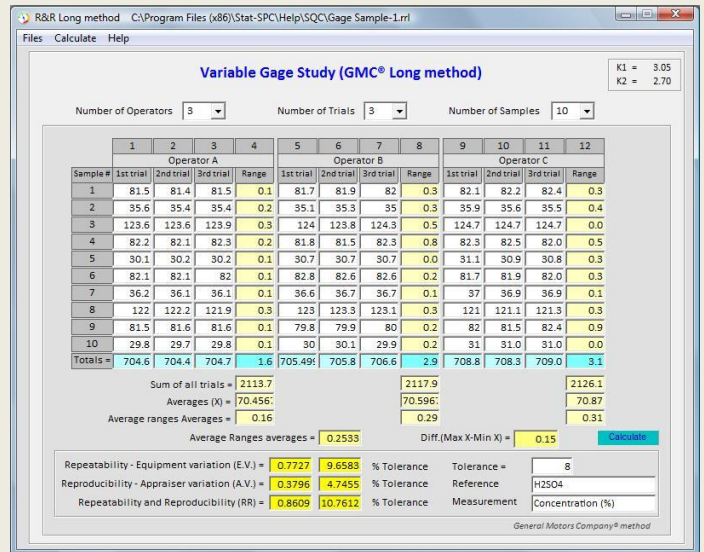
R&R Long method C:\Program Files (x86)\Stat-SPC\Help\SQC\Gage Sample-1.rrl

Files Calculate Help

Variable Gage Study (GMC® Long method)

K1 = 3.05
K2 = 2.70

Number of Operators 3

Number of Trials 3

Number of Samples 10

| | 1 | 2 | 3 | 4 | 5 | 6 | 7 | 8 | 9 | 10 | 11 | 12 |
|---|---|---|---|---|---|---|---|---|---|---|---|---|
| | Operator A | | | | Operator B | | | | Operator C | | | |
| Sample # | 1st trial | 2nd trial | 3rd trial | Range | 1st trial | 2nd trial | 3rd trial | Range | 1st trial | 2nd trial | 3rd trial | Range |
| 1 | 81.5 | 81.4 | 81.5 | 0.1 | 81.7 | 81.9 | 82 | 0.3 | 82.1 | 82.2 | 82.4 | 0.3 |
| 2 | 35.6 | 35.4 | 35.4 | 0.2 | 35.1 | 35.3 | 35 | 0.3 | 35.9 | 35.6 | 35.5 | 0.4 |
| 3 | 123.6 | 123.6 | 123.9 | 0.3 | 124 | 123.8 | 124.3 | 0.5 | 124.7 | 124.7 | 124.7 | 0.0 |
| 4 | 82.2 | 82.1 | 82.3 | 0.2 | 81.8 | 81.5 | 82.3 | 0.8 | 82.3 | 82.5 | 82.0 | 0.5 |
| 5 | 30.1 | 30.2 | 30.2 | 0.1 | 30.7 | 30.7 | 30.7 | 0.0 | 31.1 | 30.9 | 30.8 | 0.3 |
| 6 | 82.1 | 82.1 | 82 | 0.1 | 82.8 | 82.6 | 82.6 | 0.2 | 81.7 | 81.9 | 82.0 | 0.3 |
| 7 | 36.2 | 36.1 | 36.1 | 0.1 | 36.6 | 36.7 | 36.7 | 0.1 | 37 | 36.9 | 36.9 | 0.1 |
| 8 | 122 | 122.2 | 121.9 | 0.3 | 123 | 123.3 | 123.1 | 0.3 | 121 | 121.1 | 121.3 | 0.3 |
| 9 | 81.5 | 81.6 | 81.6 | 0.1 | 79.8 | 79.9 | 80 | 0.2 | 82 | 81.5 | 82.4 | 0.9 |
| 10 | 29.8 | 29.7 | 29.8 | 0.1 | 30 | 30.1 | 29.9 | 0.2 | 31 | 31.0 | 31.0 | 0.0 |
| Totals = | 704.6 | 704.4 | 704.7 | 1.6 | 705.499 | 705.8 | 706.6 | 2.9 | 708.8 | 708.3 | 709.0 | 3.1 |

Sum of all trials = 2113.7 2117.9 2126.1
Averages (X) = 70.4567 70.5967 70.87
Average ranges Averages = 0.16 0.29 0.31

Average Ranges averages = 0.2533
Diff.(Max X-Min X) = 0.15
Calculate

Repeatability - Equipment variation (E.V.) = 0.7727 9.6583 % Tolerance
Reproducibility - Appraiser variation (A.V.) = 0.3796 4.7455 % Tolerance
Repeatability and Reproducibility (RR) = 0.8609 10.7612 % Tolerance

Tolerance = 8
Reference H2SO4
Measurement Concentration (%)

General Motors Company® method